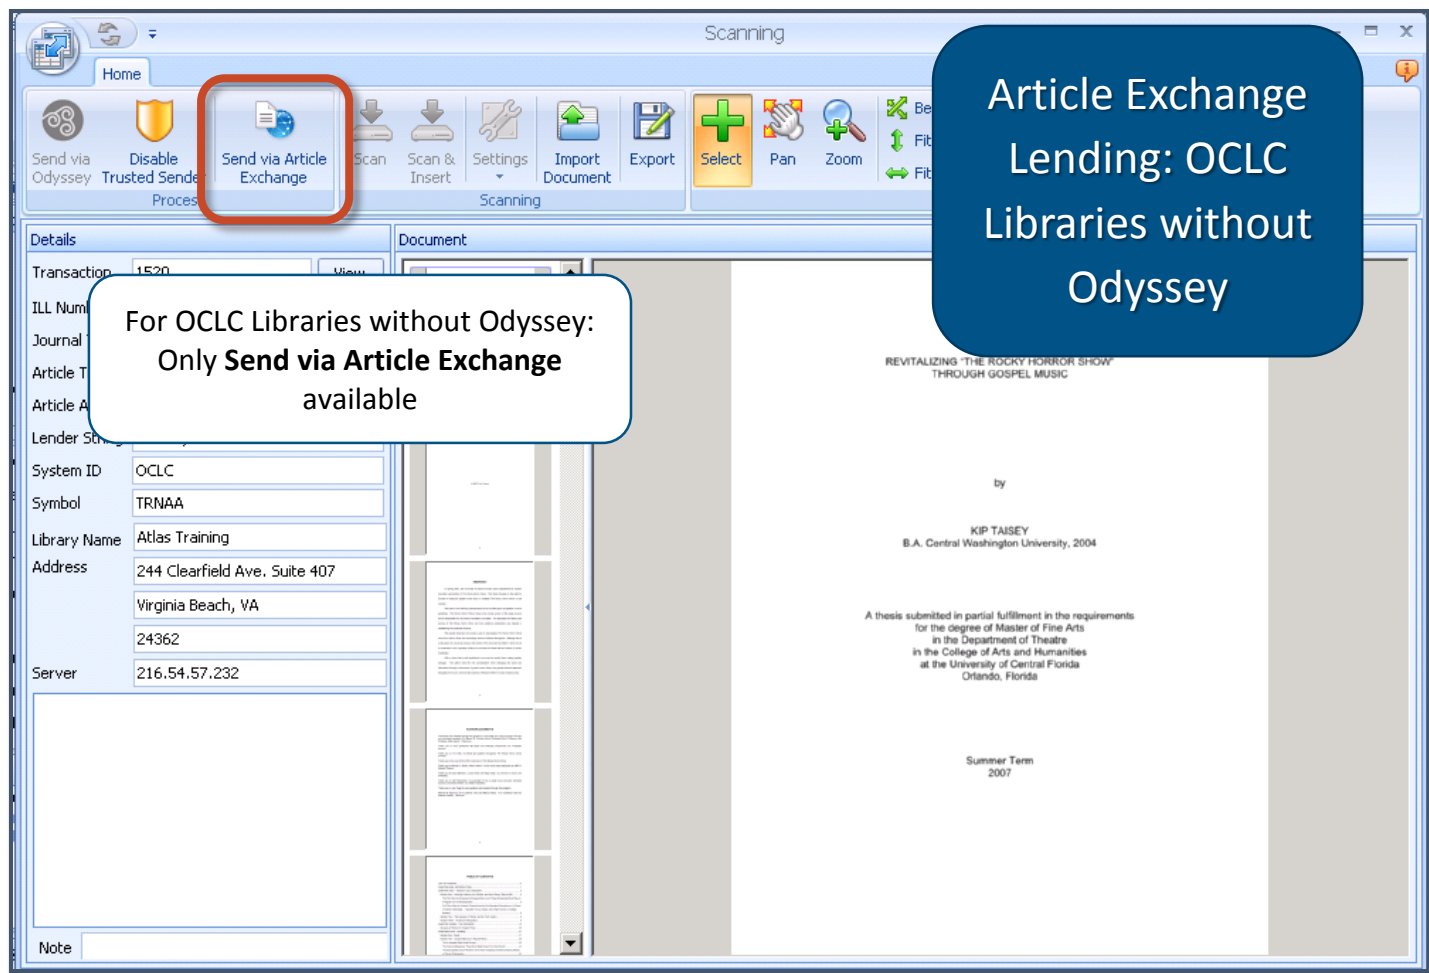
Scanning

Home

Send via Odyssey | Disable Trusted Sende | Send via Article Exchange | Scan | Scan & Insert | Settings | Import Document | Export | Select | Pan | Zoom | Be | Fit | Fit

Proces | Scanning

Article Exchange Lending: OCLC Libraries without Odyssey

Details

Transaction | 1520 | View

ILL Num

Journal

Article T

Article A

Lender St

For OCLC Libraries without Odyssey: Only **Send via Article Exchange** available

System ID | OCLC

Symbol | TRNAA

Library Name | Atlas Training

Address | 244 Clearfield Ave. Suite 407

Virginia Beach, VA

24362

Server | 216.54.57.232

Note

Document

REVITALIZING "THE ROCKY HORROR SHOW" THROUGH GOSPEL MUSIC

by

KIP TAISEY
B.A. Central Washington University, 2004

A thesis submitted in partial fulfillment in the requirements for the degree of Master of Fine Arts in the Department of Theatre in the College of Arts and Humanities at the University of Central Florida Orlando, Florida

Summer Term
2007